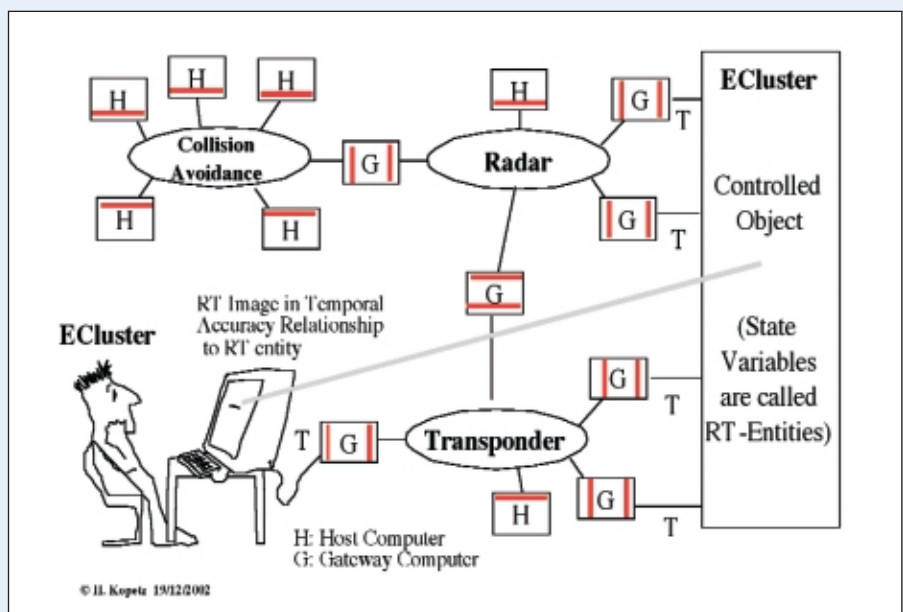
H
H
H
H
Collision Avoidance
H
H
G
Radar
H
G
T
G
T
ECluster
Controlled Object
(State Variables are called RT-Entities)
G
RT Image in Temporal Accuracy Relationship to RT entity
ECluster
G
T
T
G
Transponder
H
G
T
H: Host Computer
G: Gateway Computer
© H. Kopetz 19/12/2002